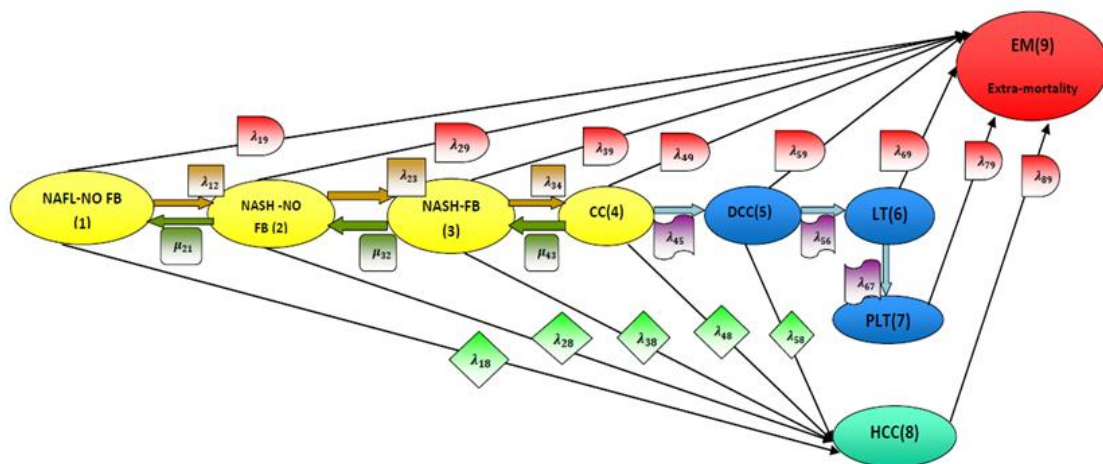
EM(9)
Extra-mortality

$\lambda_{19}$
$\lambda_{29}$
$\lambda_{39}$
$\lambda_{49}$
$\lambda_{59}$
$\lambda_{69}$
$\lambda_{79}$
$\lambda_{89}$

$\lambda_{12}$
$\lambda_{23}$
$\lambda_{34}$

NAFL-NO FB (1)
NASH -NO FB (2)
NASH-FB (3)
CC(4)
DCC(5)
LT(6)

$\mu_{21}$
$\mu_{32}$
$\mu_{43}$
$\lambda_{45}$
$\lambda_{56}$
$\lambda_{67}$

PLT(7)

$\lambda_{18}$
$\lambda_{28}$
$\lambda_{38}$
$\lambda_{48}$
$\lambda_{58}$

HCC(8)